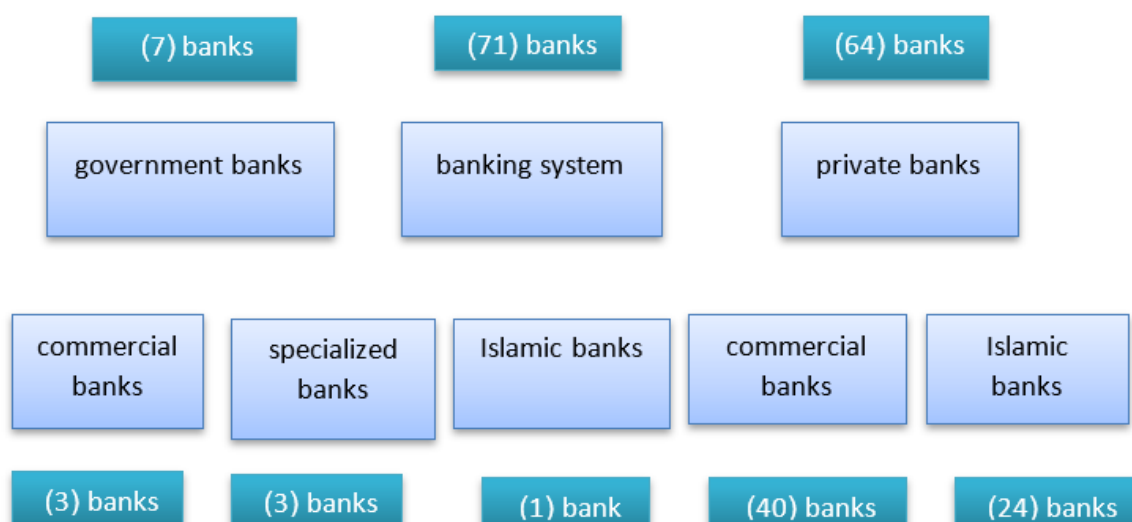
(7) banks

(71) banks

(64) banks

government banks

banking system

private banks

commercial banks

specialized banks

Islamic banks

commercial banks

Islamic banks

(3) banks

(3) banks

(1) bank

(40) banks

(24) banks